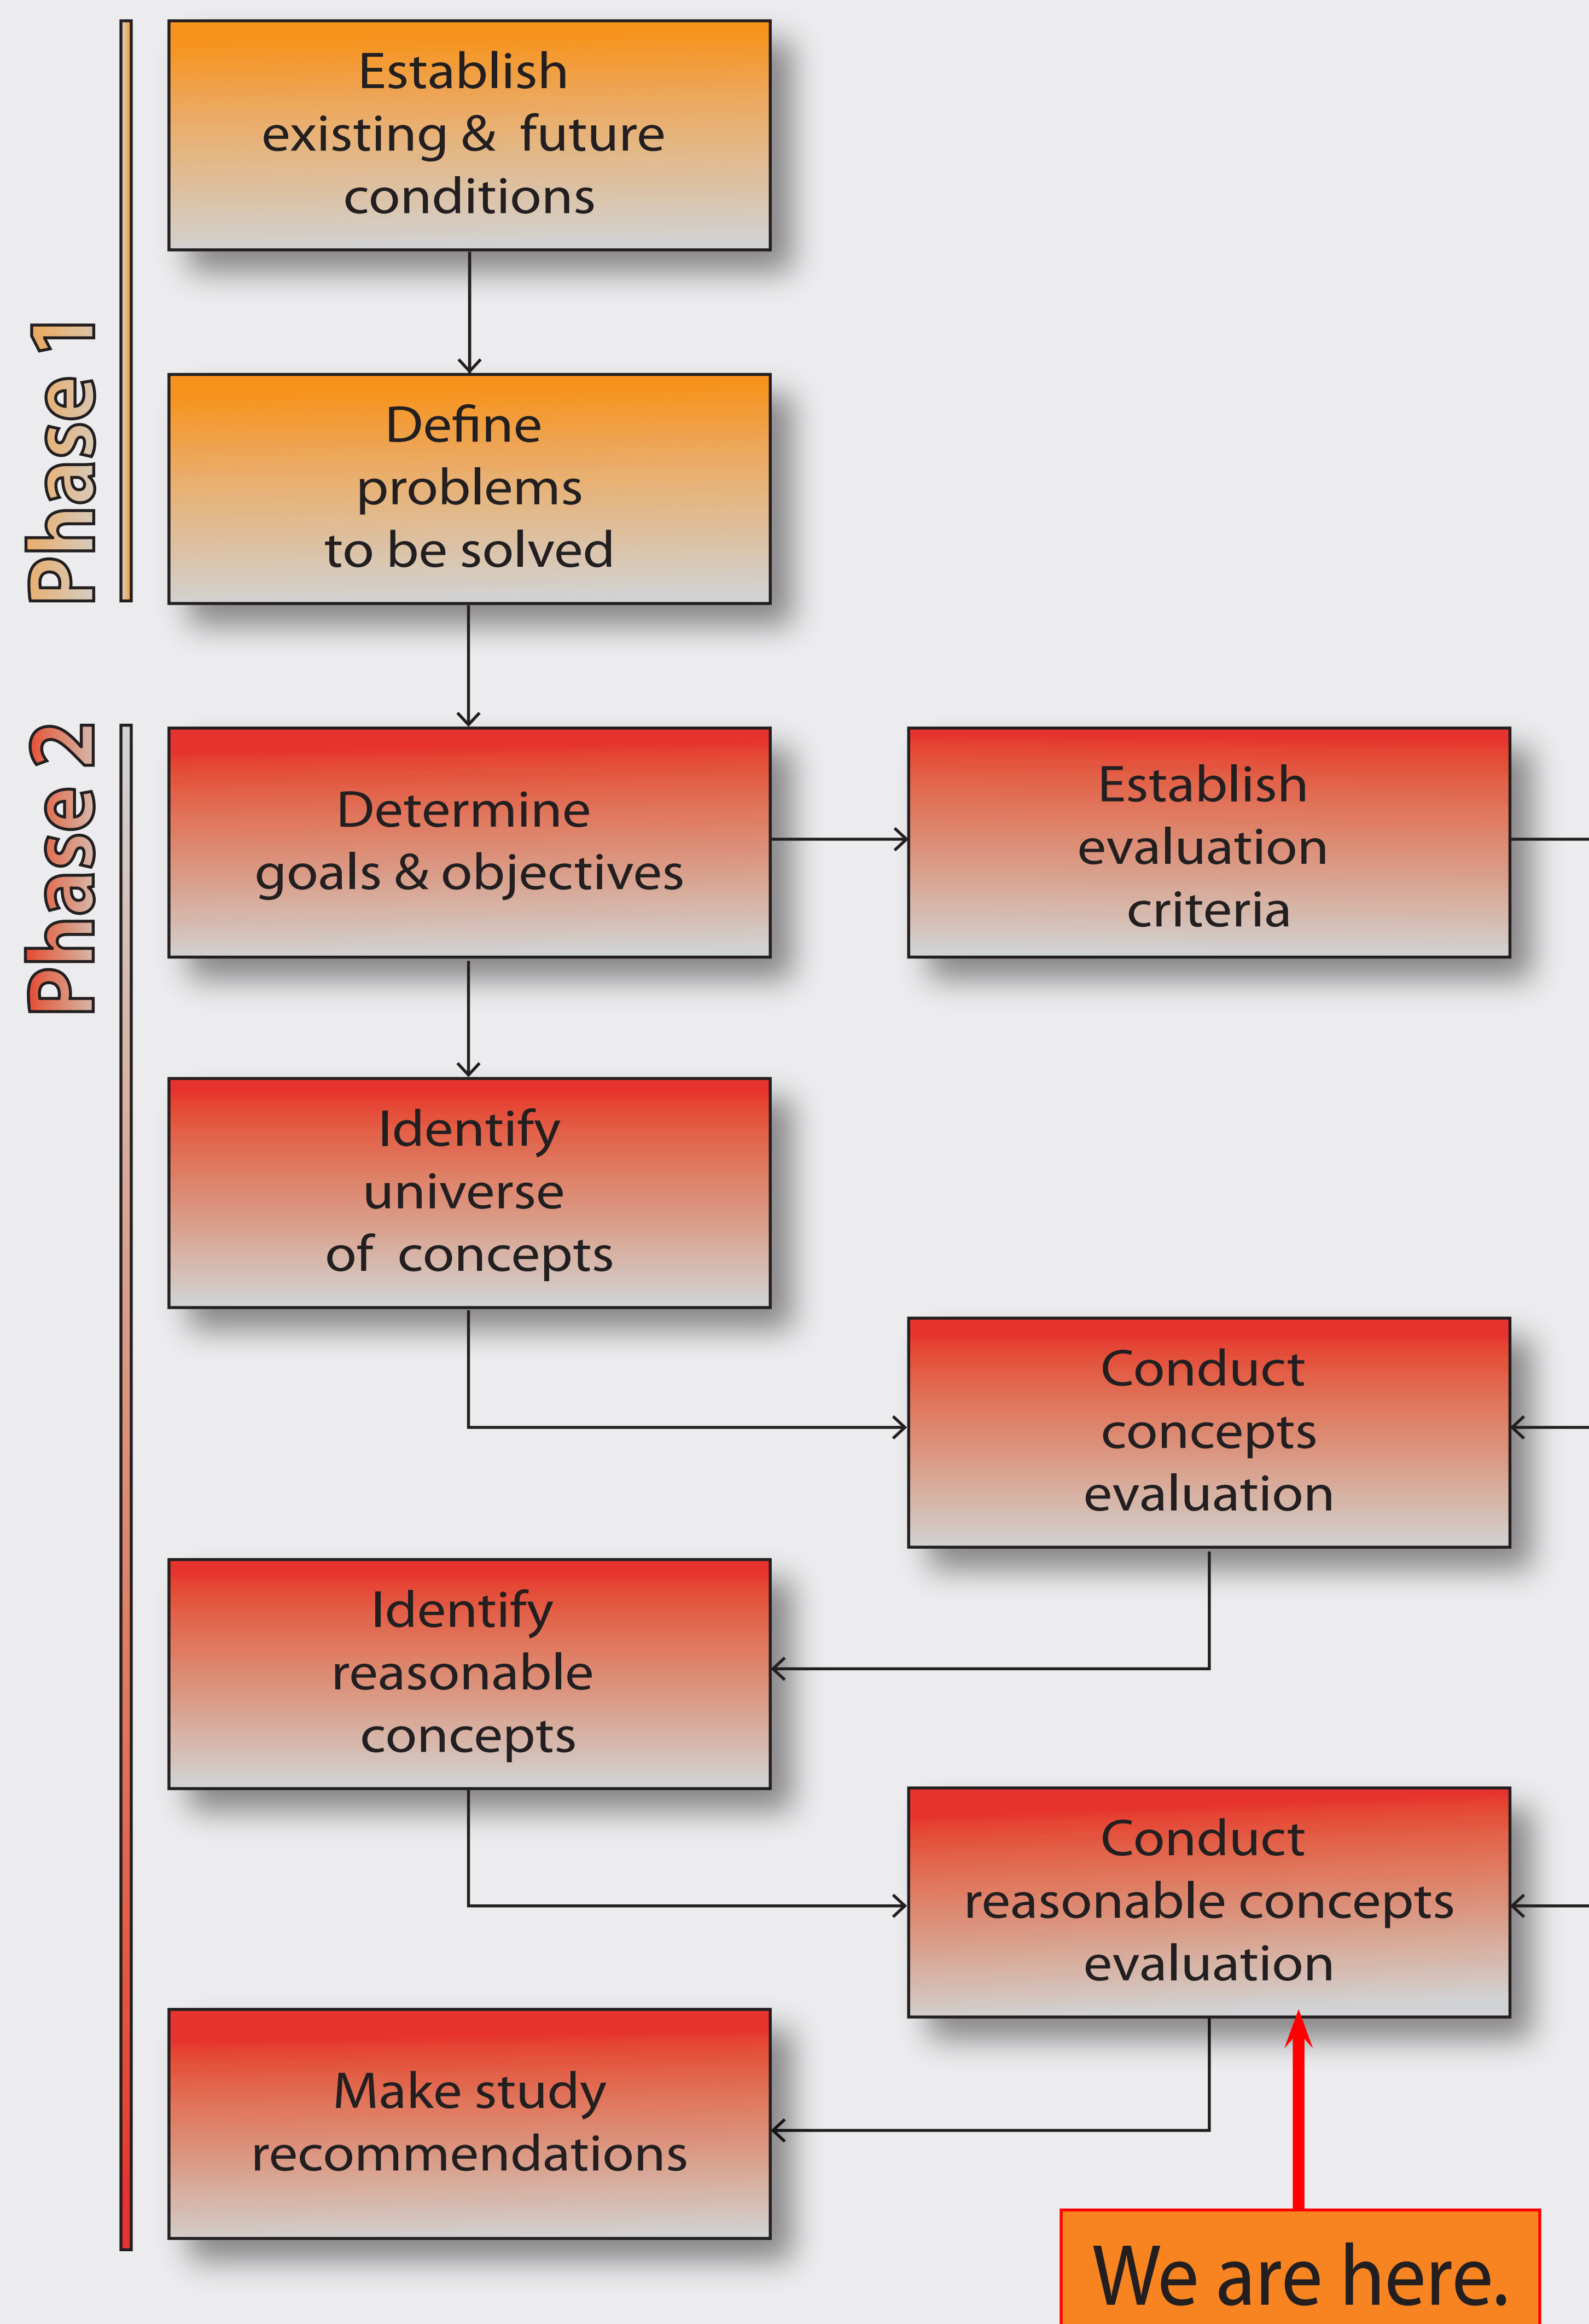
Phase 1

Establish existing & future conditions

Define problems to be solved

Phase 2

Determine goals & objectives

Establish evaluation criteria

Identify universe of concepts

Conduct concepts evaluation

Identify reasonable concepts

Conduct reasonable concepts evaluation

Make study recommendations

We are here.